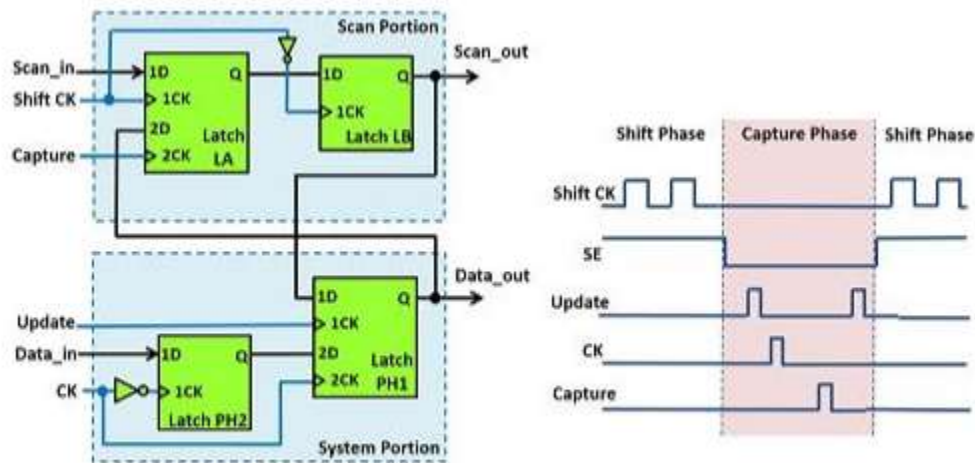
Scan Portion

Scan_in
Shift CK
Capture
1D
1CK
2D
2CK
Q
Latch
LA
1D
1CK
Q
Latch LB
Scan_out

Data_out
Update
Data_in
CK
1D
1CK
Q
Latch PH2
1D
1CK
2D
2CK
Q
Latch
PH1

System Portion

Shift Phase
Capture Phase
Shift Phase

Shift CK
SE
Update
CK
Capture